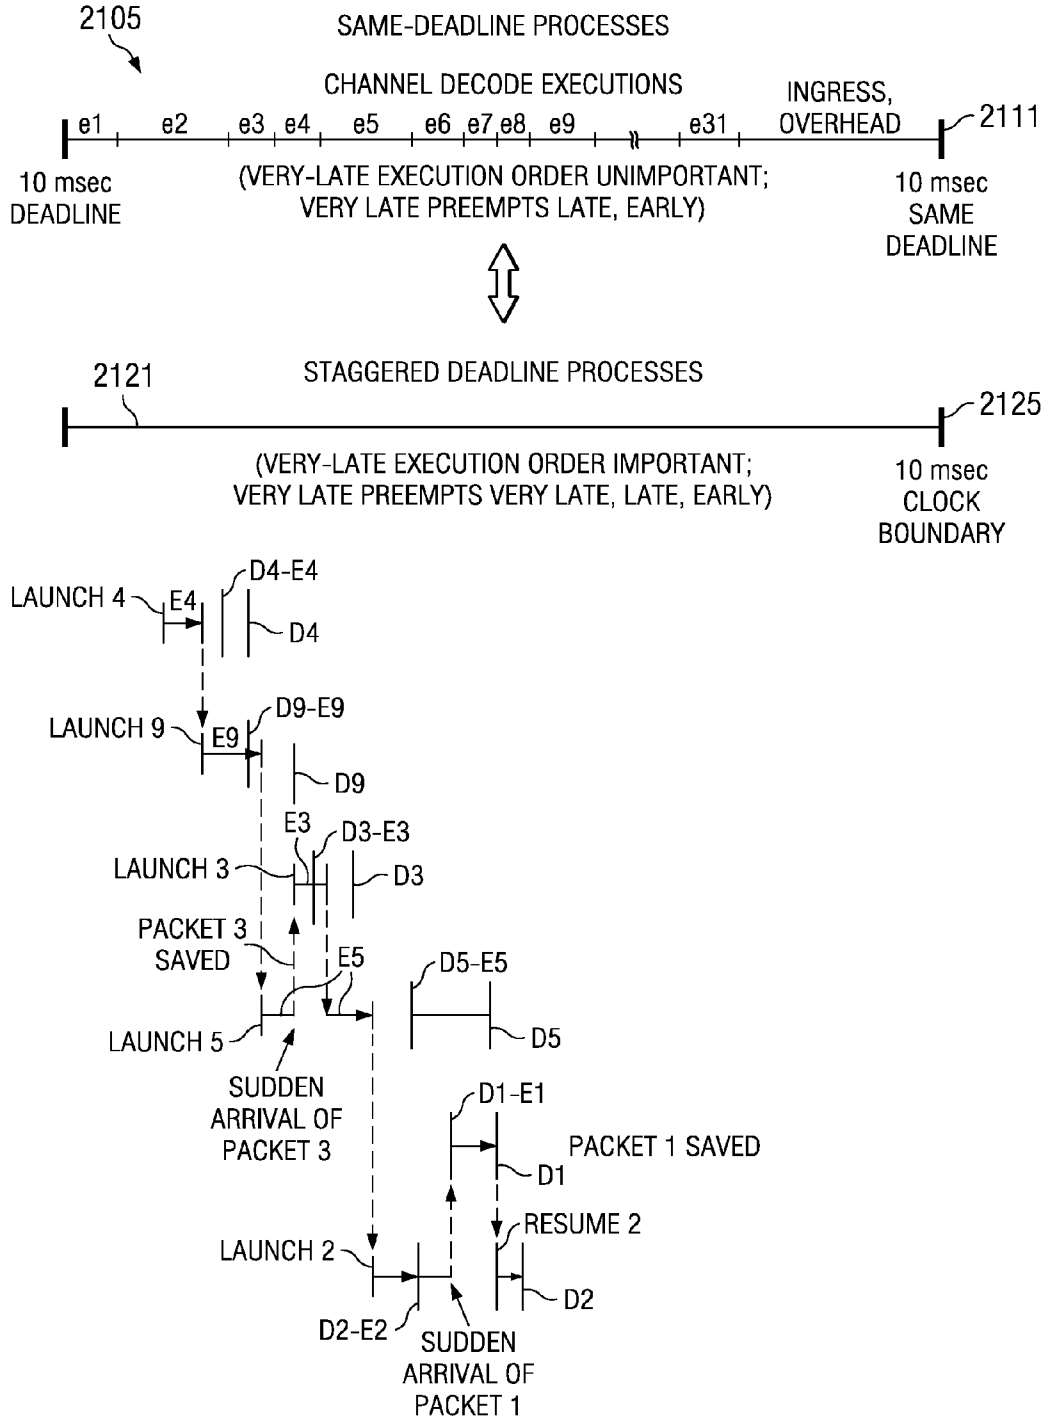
2105

SAME-DEADLINE PROCESSES

CHANNEL DECODE EXECUTIONS

INGRESS, OVERHEAD

e1 e2 e3 e4 e5 e6 e7 e8 e9 e31

2111

10 msec DEADLINE

(VERY-LATE EXECUTION ORDER UNIMPORTANT; VERY LATE PREEMPTS LATE, EARLY)

10 msec SAME DEADLINE

2121

STAGGERED DEADLINE PROCESSES

2125

(VERY-LATE EXECUTION ORDER IMPORTANT; VERY LATE PREEMPTS VERY LATE, LATE, EARLY)

10 msec CLOCK BOUNDARY

LAUNCH 4

E4

D4-E4

D4

LAUNCH 9

E9

D9-E9

D9

E3

D3-E3

LAUNCH 3

D3

PACKET 3 SAVED

E5

D5-E5

LAUNCH 5

D5

SUDDEN ARRIVAL OF PACKET 3

D1-E1

PACKET 1 SAVED

D1

RESUME 2

LAUNCH 2

D2

D2-E2

SUDDEN ARRIVAL OF PACKET 1